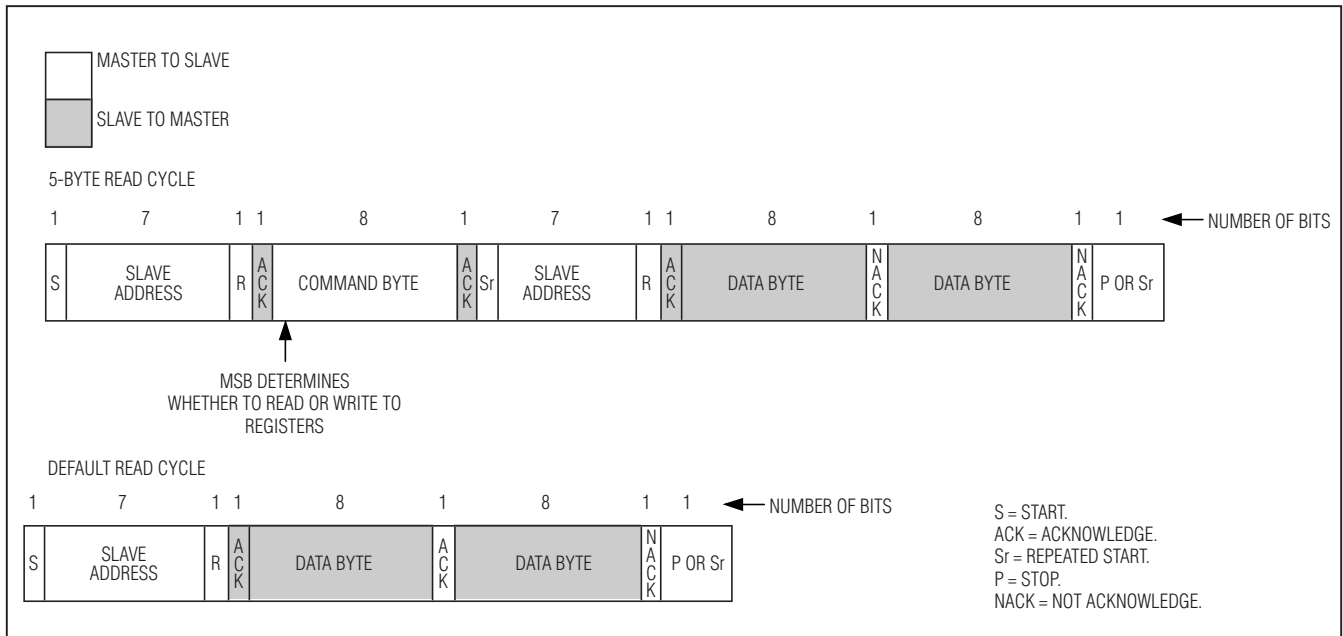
MASTER TO SLAVE

SLAVE TO MASTER

5-BYTE READ CYCLE

| 1 | 7 | 1 | 1 | 8 | 1 | | 7 | 1 | 1 | 8 | 1 | 8 | 1 | 1 |
|---|---|---|---|---|---|---|---|---|---|---|---|---|---|---|
| S | SLAVE ADDRESS | R | ACK | COMMAND BYTE | ACK | Sr | SLAVE ADDRESS | R | ACK | DATA BYTE | NACK | DATA BYTE | NACK | P OR Sr |

NUMBER OF BITS

MSB DETERMINES WHETHER TO READ OR WRITE TO REGISTERS

DEFAULT READ CYCLE

| 1 | 7 | 1 | 1 | 8 | 1 | 8 | 1 | 1 |
|---|---|---|---|---|---|---|---|---|
| S | SLAVE ADDRESS | R | ACK | DATA BYTE | ACK | DATA BYTE | NACK | P OR Sr |

NUMBER OF BITS

S = START.
ACK = ACKNOWLEDGE.
Sr = REPEATED START.
P = STOP.
NACK = NOT ACKNOWLEDGE.